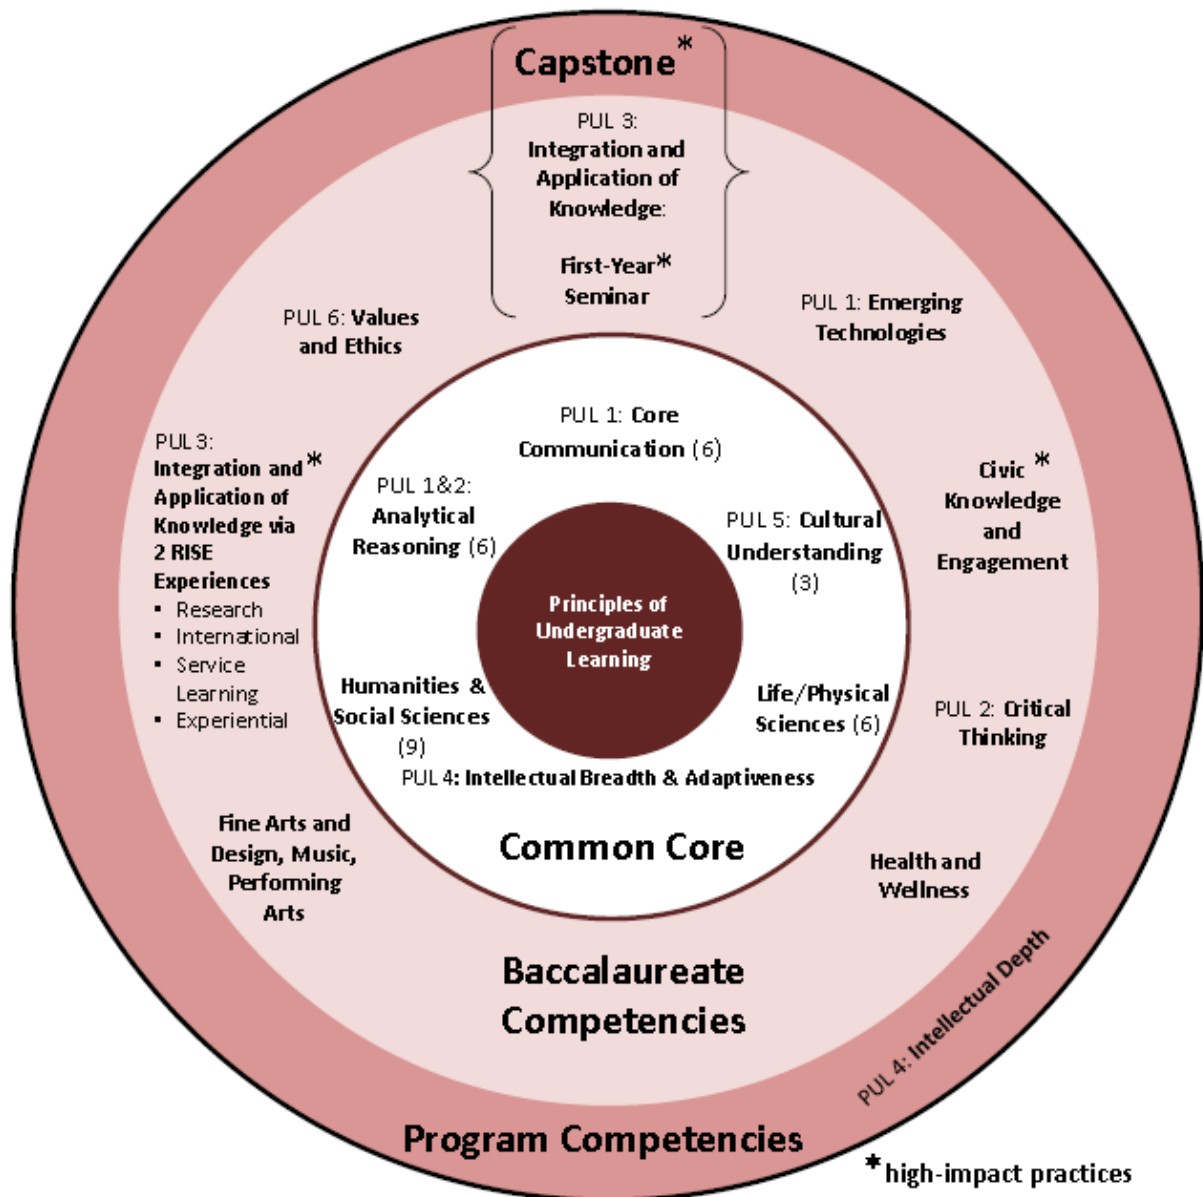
Capstone*

PUL 3: Integration and Application of Knowledge:

First-Year* Seminar

PUL 6: Values and Ethics

PUL 1: Emerging Technologies

PUL 3: Integration and* Application of Knowledge via 2 RISE Experiences
- Research
- International
- Service Learning
- Experiential

Civic * Knowledge and Engagement

PUL 1: Core Communication (6)

PUL 1&2: Analytical Reasoning (6)

PUL 5: Cultural Understanding (3)

Principles of Undergraduate Learning

Humanities & Social Sciences (9)

Life/Physical Sciences (6)

PUL 4: Intellectual Breadth & Adaptiveness

PUL 2: Critical Thinking

Common Core

Fine Arts and Design, Music, Performing Arts

Health and Wellness

Baccalaureate Competencies

PUL 4: Intellectual Depth

Program Competencies

*high-impact practices